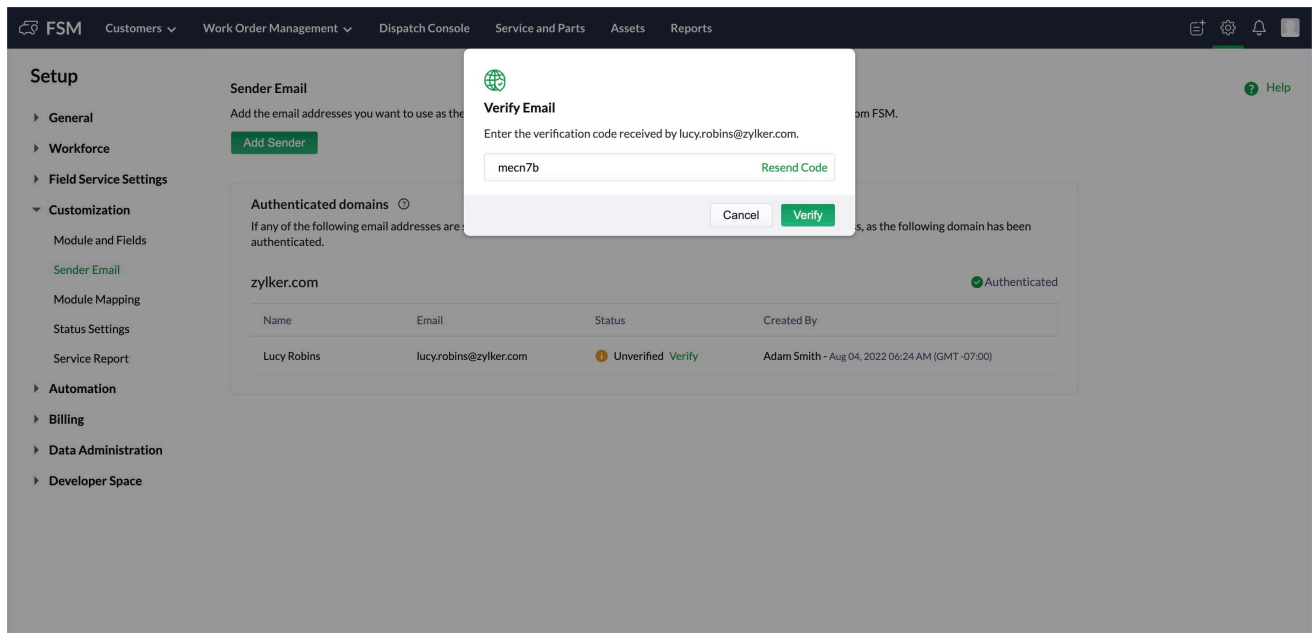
FSM Customers Work Order Management Dispatch Console Service and Parts Assets Reports

Setup

General
Workforce
Field Service Settings
Customization
Module and Fields
Sender Email
Module Mapping
Status Settings
Service Report
Automation
Billing
Data Administration
Developer Space

Sender Email

Add the email addresses you want to use as the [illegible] om FSM.

Add Sender

Help

Verify Email

Enter the verification code received by lucy.robins@zylker.com.

mecn7b

Resend Code

Cancel Verify

Authenticated domains

If any of the following email addresses are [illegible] s, as the following domain has been authenticated.

zylker.com

Authenticated

| Name | Email | Status | Created By |
|---|---|---|---|
| Lucy Robins | lucy.robins@zylker.com | Unverified Verify | Adam Smith - Aug 04, 2022 06:24 AM (GMT -07:00) |